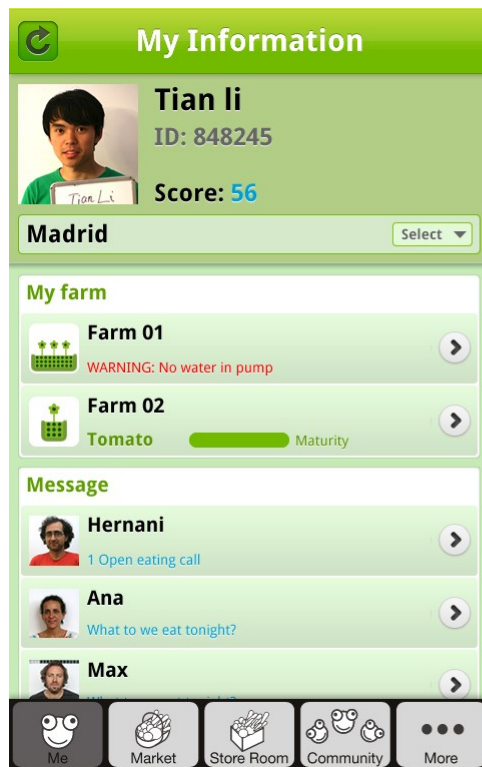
My Information

Tian Li

Tian li
ID: 848245

Score: 56

Madrid
Select

My farm

Farm 01
WARNING: No water in pump

Farm 02
Tomato
Maturity

Message

Hernani
1 Open eating call

Ana
What to we eat tonight?

Max
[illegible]

Me
Market
Store Room
Community
More